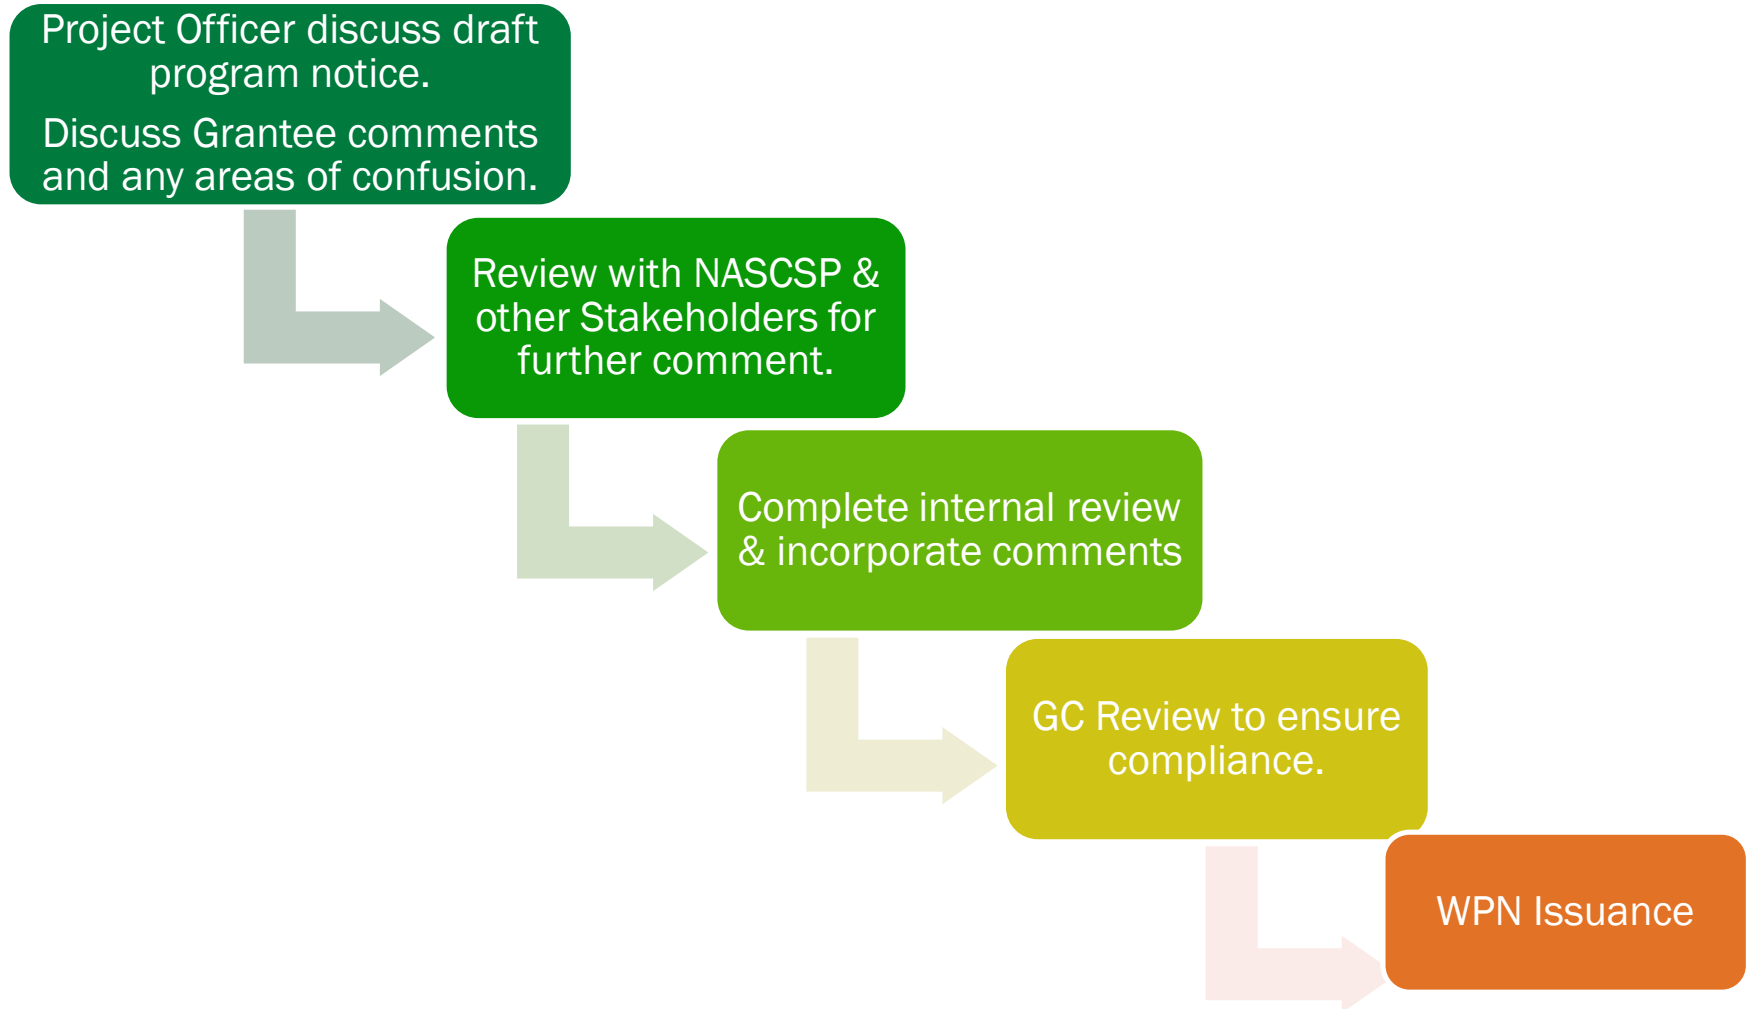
Project Officer discuss draft program notice.

Discuss Grantee comments and any areas of confusion.

Review with NASCSP & other Stakeholders for further comment.

Complete internal review & incorporate comments

GC Review to ensure compliance.

WPN Issuance